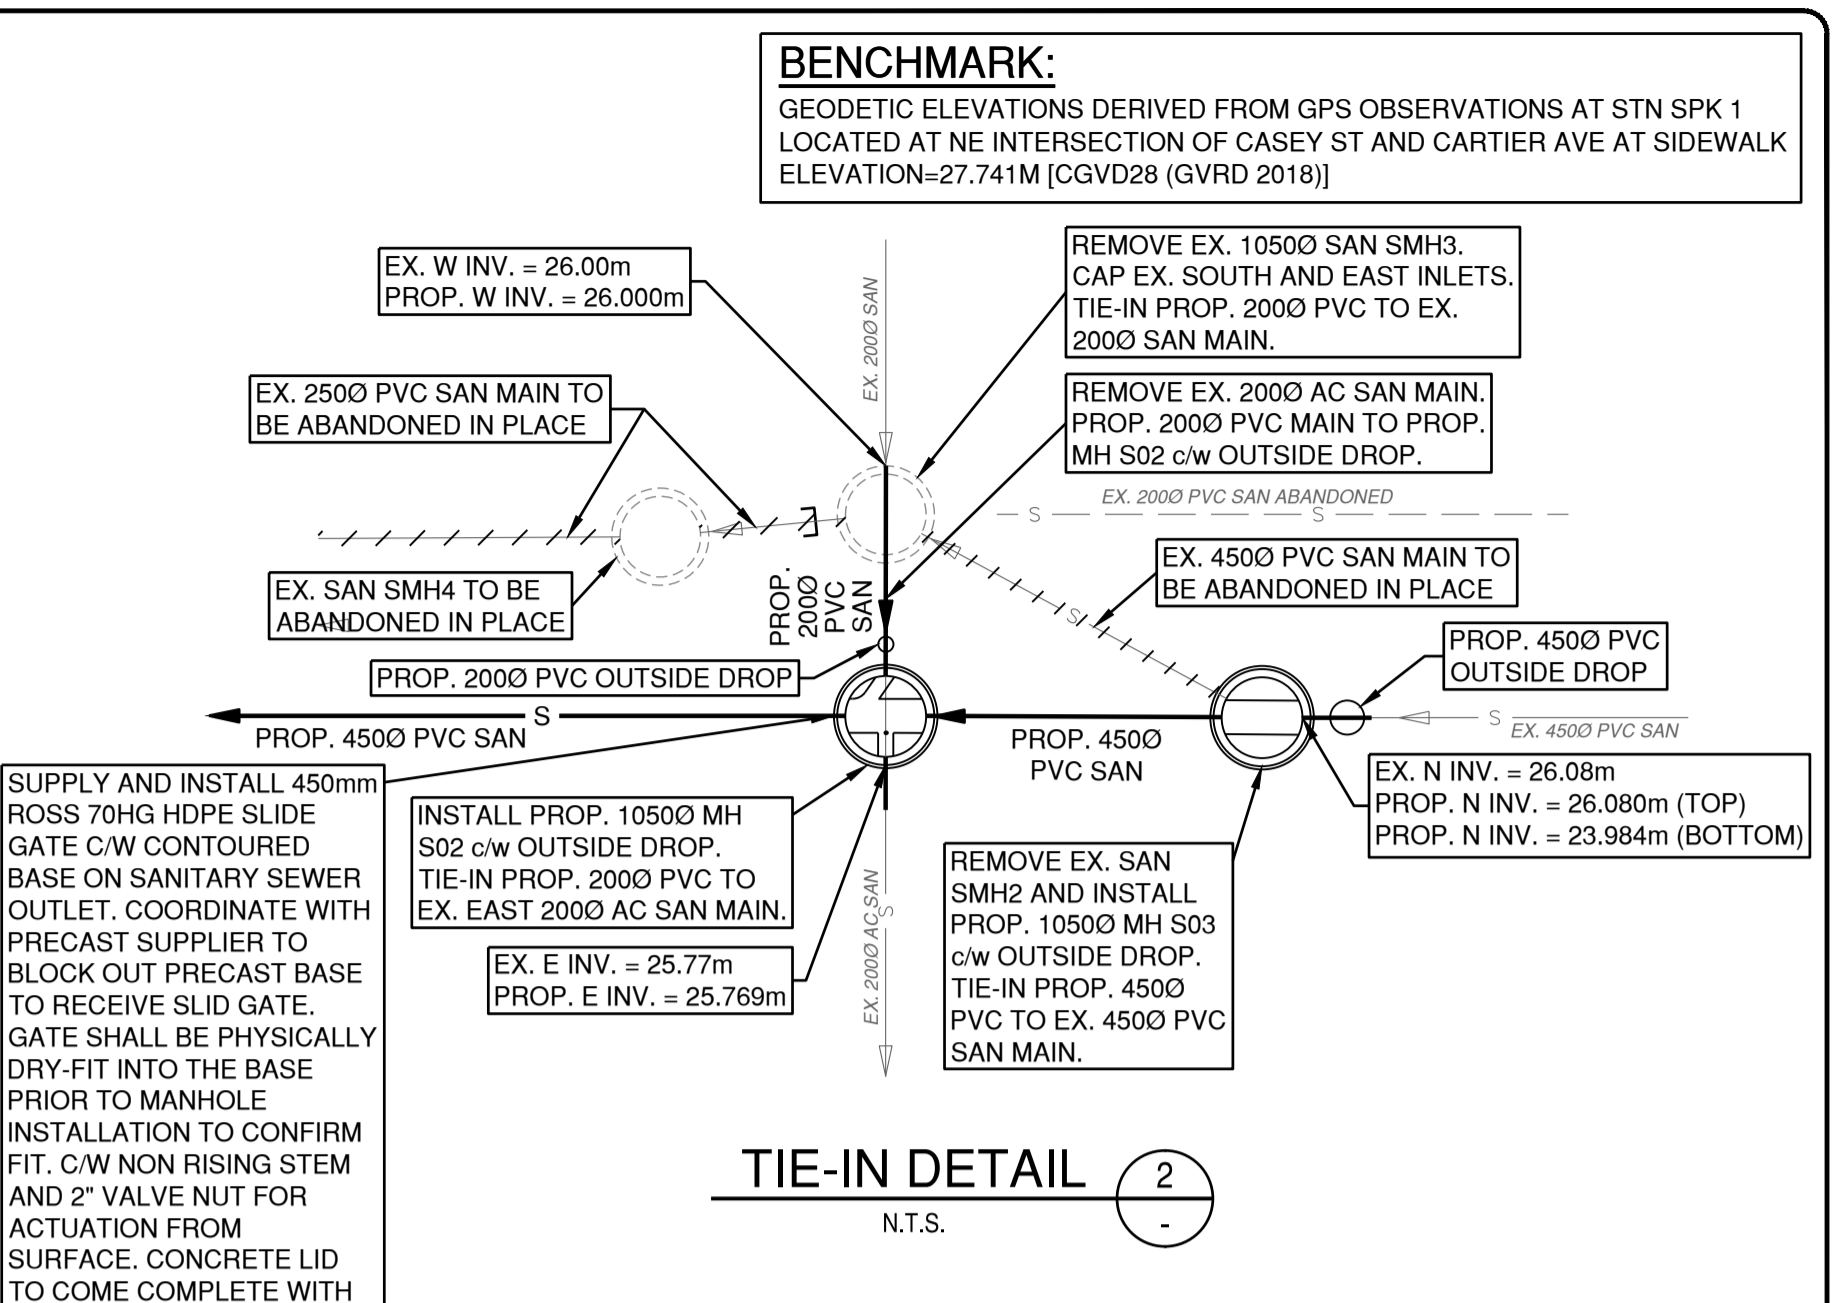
BENCHMARK:
GEODETIC ELEVATIONS DERIVED FROM GPS OBSERVATIONS AT STN SPK 1 LOCATED AT NE INTERSECTION OF CASEY ST AND CARTIER AVE AT SIDEWALK ELEVATION=27.741M [CGVD28 (GVRD 2018)]

EX. W INV. = 26.00m
PROP. W INV. = 26.000m

EX. 200Ø SAN

REMOVE EX. 1050Ø SAN SMH3. CAP EX. SOUTH AND EAST INLETS. TIE-IN PROP. 200Ø PVC TO EX. 200Ø SAN MAIN.

EX. 250Ø PVC SAN MAIN TO BE ABANDONED IN PLACE

REMOVE EX. 200Ø AC SAN MAIN. PROP. 200Ø PVC MAIN TO PROP. MH S02 c/w OUTSIDE DROP.

EX. 200Ø PVC SAN ABANDONED

S

S

EX. SAN SMH4 TO BE ABANDONED IN PLACE

PROP. 200Ø PVC SAN

EX. 450Ø PVC SAN MAIN TO BE ABANDONED IN PLACE

S

PROP. 450Ø PVC OUTSIDE DROP

PROP. 200Ø PVC OUTSIDE DROP

S

PROP. 450Ø PVC SAN

S

EX. 450Ø PVC SAN

PROP. 450Ø PVC SAN

EX. N INV. = 26.08m
PROP. N INV. = 26.080m (TOP)
PROP. N INV. = 23.984m (BOTTOM)

SUPPLY AND INSTALL 450mm ROSS 70HG HDPE SLIDE GATE C/W CONTOURED BASE ON SANITARY SEWER OUTLET. COORDINATE WITH PRECAST SUPPLIER TO BLOCK OUT PRECAST BASE TO RECEIVE SLID GATE. GATE SHALL BE PHYSICALLY DRY-FIT INTO THE BASE PRIOR TO MANHOLE INSTALLATION TO CONFIRM FIT. C/W NON RISING STEM AND 2" VALVE NUT FOR ACTUATION FROM SURFACE. CONCRETE LID TO COME COMPLETE WITH

INSTALL PROP. 1050Ø MH S02 c/w OUTSIDE DROP. TIE-IN PROP. 200Ø PVC TO EX. EAST 200Ø AC SAN MAIN.

S

EX. 200Ø AC SAN

REMOVE EX. SAN SMH2 AND INSTALL PROP. 1050Ø MH S03 c/w OUTSIDE DROP. TIE-IN PROP. 450Ø PVC TO EX. 450Ø PVC SAN MAIN.

EX. E INV. = 25.77m
PROP. E INV. = 25.769m

TIE-IN DETAIL
N.T.S.
2
-